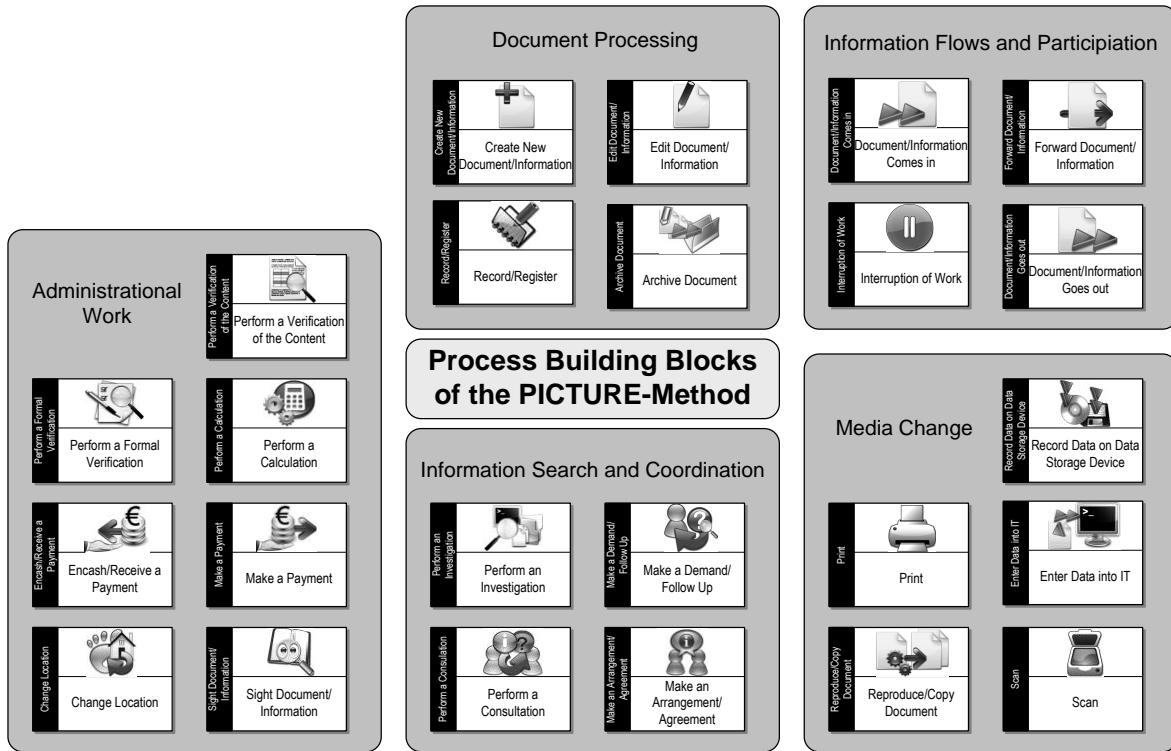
Document Processing

Create New Document/Information
Create New Document/Information

Edit Document/Information
Edit Document/Information

Record/Register
Record/Register

Archive Document
Archive Document

Information Flows and Participiation

Document/Information Comes in
Document/Information Comes in

Forward Document/Information
Forward Document/Information

Interruption of Work
Interruption of Work

Document/Information Goes out
Document/Information Goes out

Administrational Work

Perform a Verification of the Content
Perform a Verification of the Content

Perform a Formal Verification
Perform a Formal Verification

Perform a Calculation
Perform a Calculation

Encash/Receive a Payment
Encash/Receive a Payment

Make a Payment
Make a Payment

Change Location
Change Location

Sight Document/Information
Sight Document/Information

Process Building Blocks of the PICTURE-Method

Information Search and Coordination

Perform an Investigation
Perform an Investigation

Make a Demand/Follow Up
Make a Demand/Follow Up

Perform a Consultation
Perform a Consultation

Make an Arrangement/Agreement
Make an Arrangement/Agreement

Media Change

Record Data on Data Storage Device
Record Data on Data Storage Device

Print
Print

Enter Data into IT
Enter Data into IT

Reproduce/Copy Document
Reproduce/Copy Document

Scan
Scan